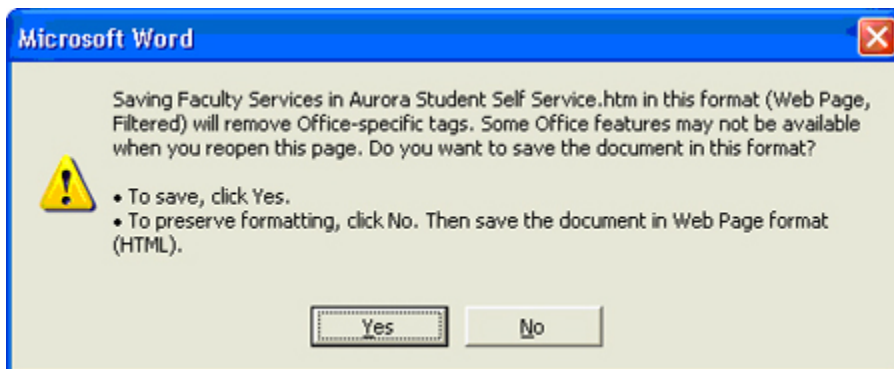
Microsoft Word

Saving Faculty Services in Aurora Student Self Service.htm in this format (Web Page, Filtered) will remove Office-specific tags. Some Office features may not be available when you reopen this page. Do you want to save the document in this format?

• To save, click Yes.
• To preserve formatting, click No. Then save the document in Web Page format (HTML).

Yes

No